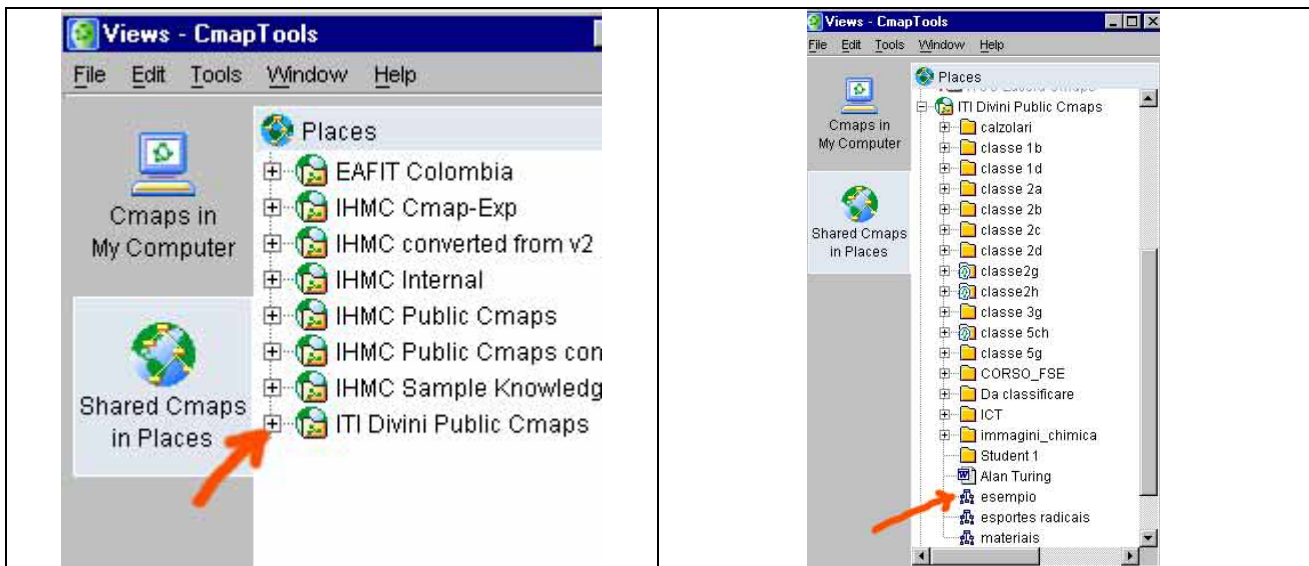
Views - CmapTools
File Edit Tools Window Help
Cmaps in My Computer
Shared Cmaps in Places
Places
EAFIT Colombia
IHMC Cmap-Exp
IHMC converted from v2
IHMC Internal
IHMC Public Cmaps
IHMC Public Cmaps con
IHMC Sample Knowledg
ITI Divini Public Cmaps

Views - CmapTools
File Edit Tools Window Help
Cmaps in My Computer
Shared Cmaps in Places
Places
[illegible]
ITI Divini Public Cmaps
calzolari
classe 1b
classe 1d
classe 2a
classe 2b
classe 2c
classe 2d
classe2g
classe2h
classe 3g
classe 5ch
classe 5g
CORSO_FSE
Da classificare
ICT
immagini_chimica
Student 1
Alan Turing
esempio
esportes radicais
materiais